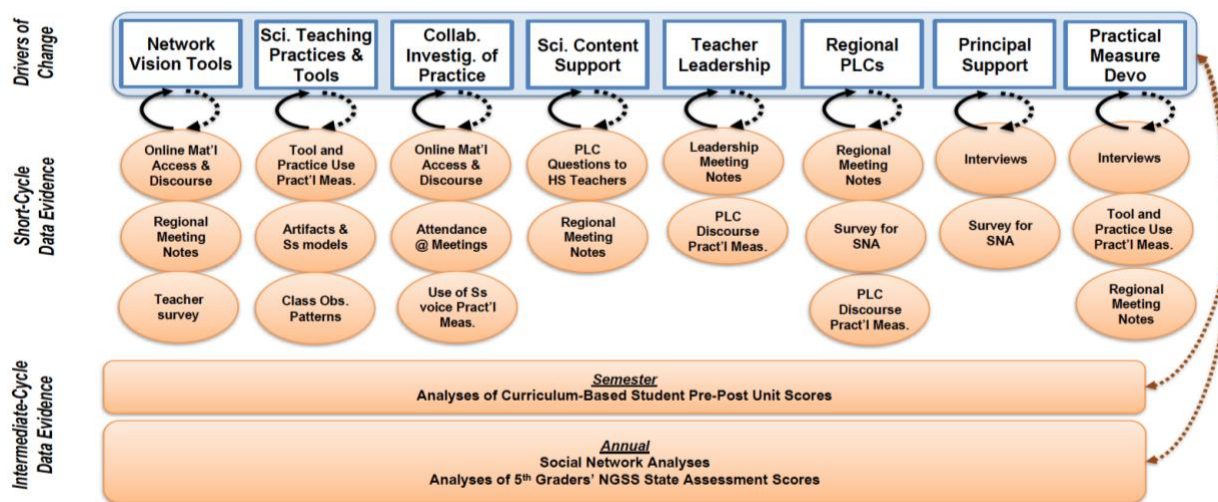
Drivers of Change

Network Vision Tools

Sci. Teaching Practices & Tools

Collab. Investig. of Practice

Sci. Content Support

Teacher Leadership

Regional PLCs

Principal Support

Practical Measure Devo

Short-Cycle Data Evidence

Online Mat'l Access & Discourse

Regional Meeting Notes

Teacher survey

Tool and Practice Use Pract'l Meas.

Artifacts & Ss models

Class Obs. Patterns

Online Mat'l Access & Discourse

Attendance @ Meetings

Use of Ss voice Pract'l Meas.

PLC Questions to HS Teachers

Regional Meeting Notes

Leadership Meeting Notes

PLC Discourse Pract'l Meas.

Regional Meeting Notes

Survey for SNA

PLC Discourse Pract'l Meas.

Interviews

Survey for SNA

Interviews

Tool and Practice Use Pract'l Meas.

Regional Meeting Notes

Intermediate-Cycle Data Evidence

Semester
Analyses of Curriculum-Based Student Pre-Post Unit Scores

Annual
Social Network Analyses
Analyses of 5$^{th}$ Graders' NGSS State Assessment Scores